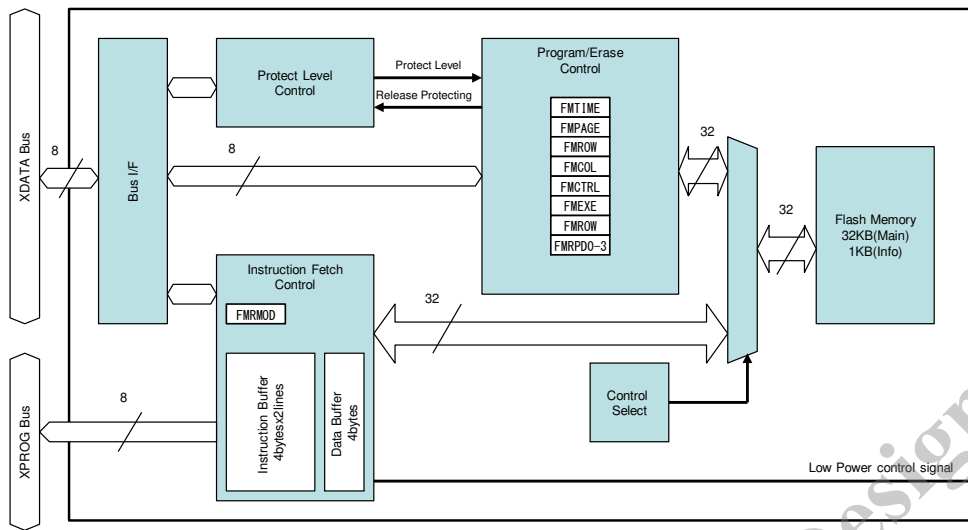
XDATA Bus

8

Bus I/F

Protect Level Control

Protect Level

Release Protecting

8

Program/Erase Control

FMTIME

FMPAGE

FMROW

FMCOL

FMCTRL

FMEXE

FMROW

FMRPD0-3

32

32

Flash Memory 32KB(Main) 1KB(Info)

Instruction Fetch Control

FMRMOD

32

Instruction Buffer 4bytesx2lines

Data Buffer 4bytes

Control Select

XPROG Bus

8

Low Power control signal

Design